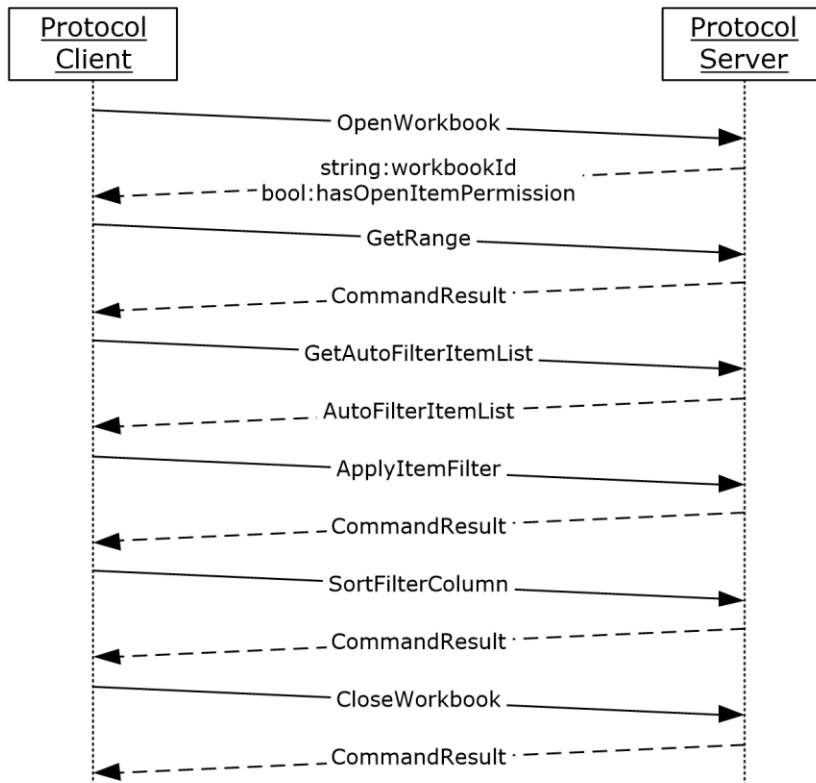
Protocol Client

Protocol Server

OpenWorkbook

string:workbookId
bool:hasOpenItemPermission

GetRange

CommandResult

GetAutoFilterItemList

AutoFilterItemList

ApplyItemFilter

CommandResult

SortFilterColumn

CommandResult

CloseWorkbook

CommandResult